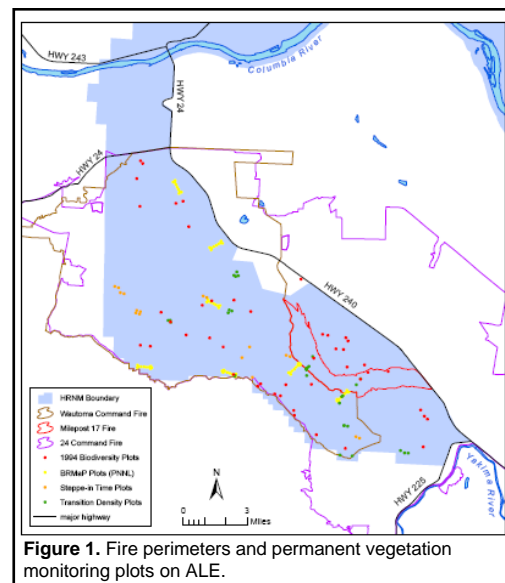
HWY 243
Columbia River
HWY 24
HWY 24
HWY 240
HWY 225
Yakima River

HRNM Boundary
Wautoma Command Fire
Milepost 17 Fire
24 Command Fire
1994 Biodiversity Plots
BRMaP Plots (PNNL)
Steppe-in Time Plots
Transition Density Plots
major highway

N
0 3 Miles

**Figure 1.** Fire perimeters and permanent vegetation monitoring plots on ALE.